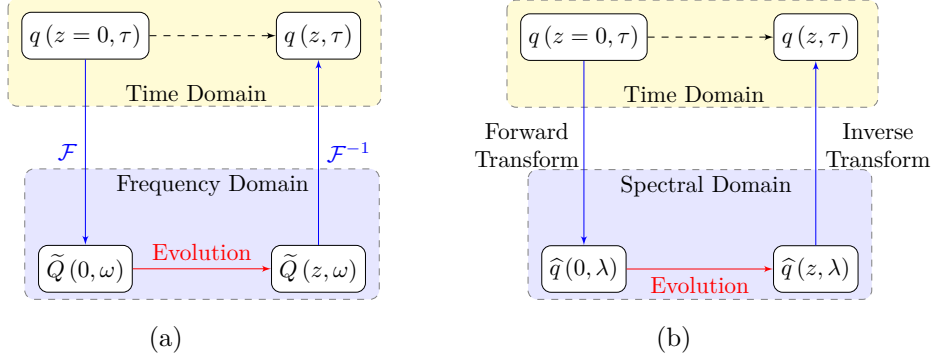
$q\,(z=0,\tau)$

$q\,(z,\tau)$

Time Domain

$\mathcal{F}$

$\mathcal{F}^{-1}$

Frequency Domain

$\widetilde{Q}\,(0,\omega)$

Evolution

$\widetilde{Q}\,(z,\omega)$

(a)

$q\,(z=0,\tau)$

$q\,(z,\tau)$

Time Domain

Forward Transform

Inverse Transform

Spectral Domain

$\widehat{q}\,(0,\lambda)$

Evolution

$\widehat{q}\,(z,\lambda)$

(b)